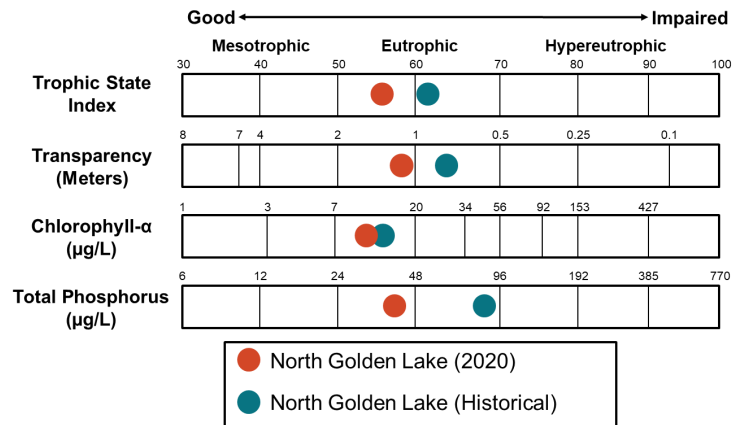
Good ⟷ Impaired

Mesotrophic Eutrophic Hypereutrophic

Trophic State Index

30 40 50 60 70 80 90 100

Transparency (Meters)

8 7 4 2 1 0.5 0.25 0.1

Chlorophyll-α (µg/L)

1 3 7 20 34 56 92 153 427

Total Phosphorus (µg/L)

6 12 24 48 96 192 385 770

North Golden Lake (2020)

North Golden Lake (Historical)